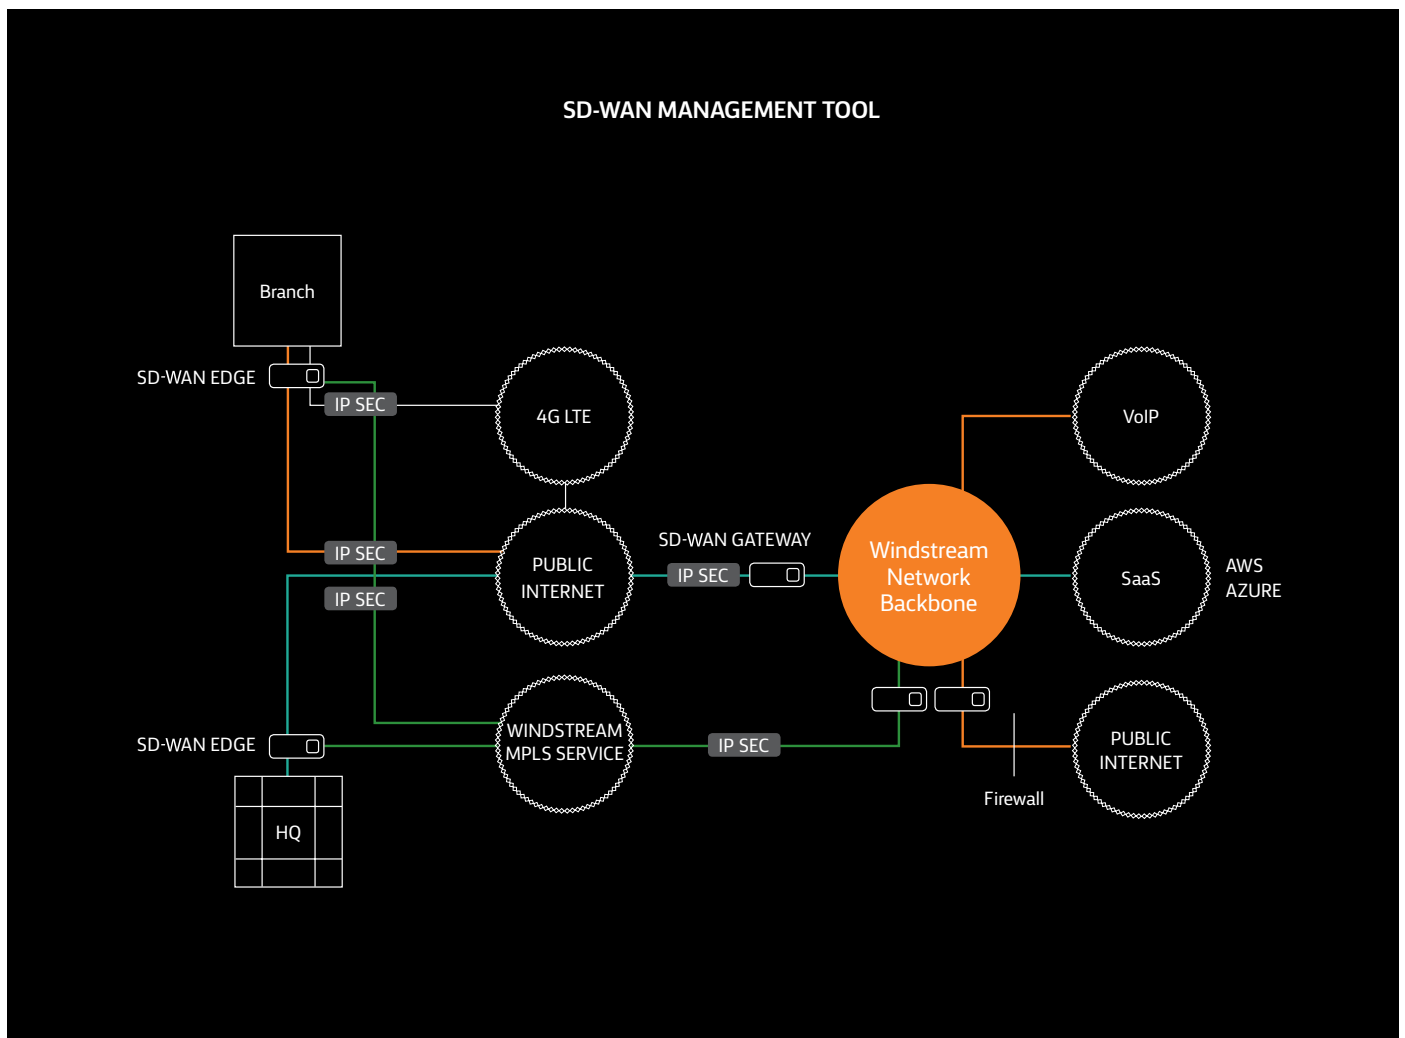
SD-WAN MANAGEMENT TOOL

Branch

SD-WAN EDGE

IP SEC

4G LTE

VoIP

IP SEC

PUBLIC INTERNET

SD-WAN GATEWAY

IP SEC

Windstream Network Backbone

SaaS

AWS
AZURE

IP SEC

WINDSTREAM MPLS SERVICE

IP SEC

SD-WAN EDGE

PUBLIC INTERNET

Firewall

HQ